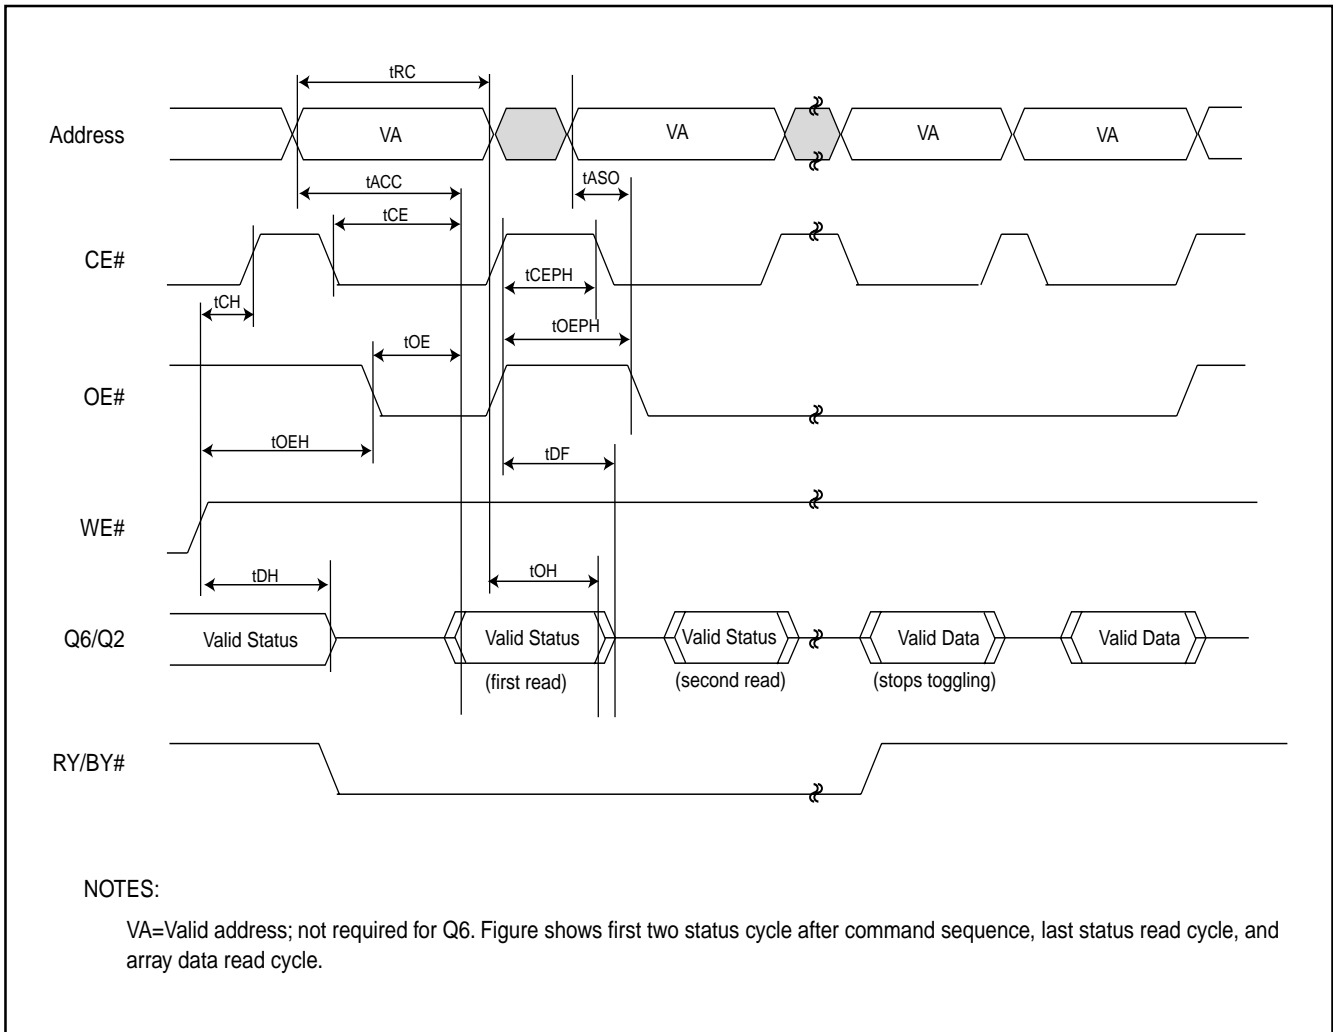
tRC

Address

VA

VA

VA

VA

tACC

tASO

tCE

CE#

tCEPH

tCH

tOEPH

tOE

OE#

tOEH

tDF

WE#

tOH

tDH

Q6/Q2

Valid Status

Valid Status

Valid Status

Valid Data

Valid Data

(first read)

(second read)

(stops toggling)

RY/BY#

NOTES:

VA=Valid address; not required for Q6. Figure shows first two status cycle after command sequence, last status read cycle, and array data read cycle.